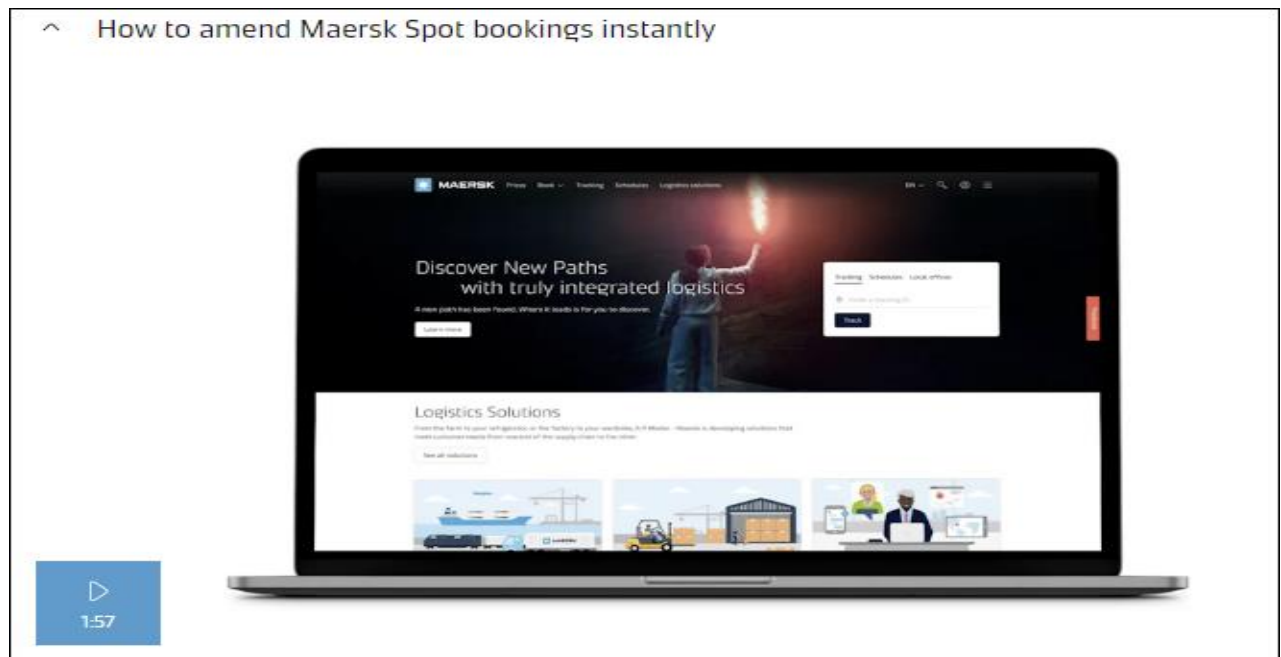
How to amend Maersk Spot bookings instantly

MAERSK Prices Book Tracking Schedules Logistics solutions

EN

Discover New Paths with truly integrated logistics

A new path has been found. Where it leads is for you to discover.

Learn more

Tracking Schedules Local offices

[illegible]

Track

Logistics Solutions

From the farm to your refrigerator, or the factory to your wardrobe, A.P. Moller - Maersk is developing solutions that meet customer needs from one end of the supply chain to the other.

See all solutions

1:57